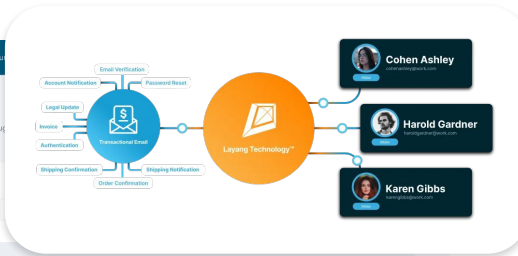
Email Verification
Account Notification
Password Reset
Legal Update
Invoice
Transactional Email
Authentication
Shipping Confirmation
Shipping Notification
Order Confirmation
Layang Technology™
Cohen Ashley
cohenashley@work.com
Harold Gardner
haroldgardner@work.com
Karen Gibbs
karengibbs@work.com